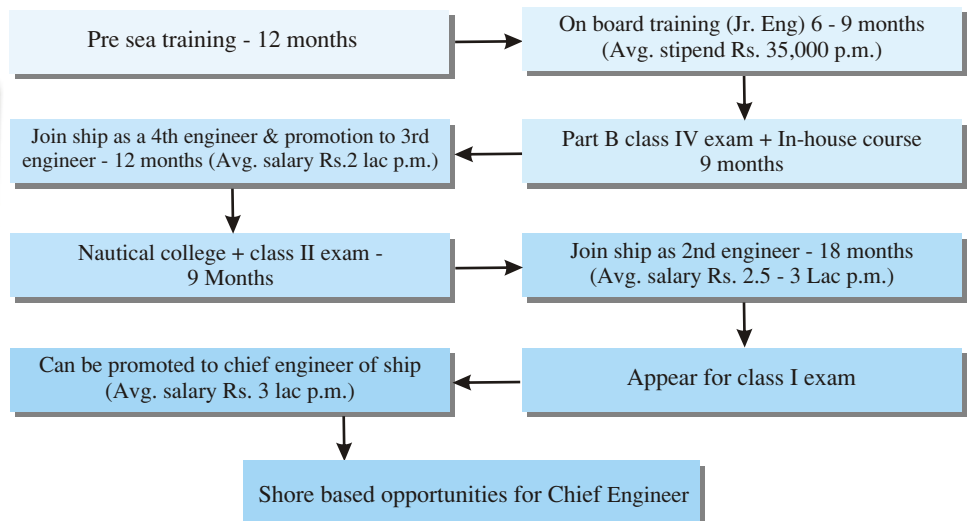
Pre sea training - 12 months

On board training (Jr. Eng) 6 - 9 months
(Avg. stipend Rs. 35,000 p.m.)

Part B class IV exam + In-house course
9 months

Join ship as a 4th engineer & promotion to 3rd engineer - 12 months (Avg. salary Rs.2 lac p.m.)

Nautical college + class II exam - 9 Months

Join ship as 2nd engineer - 18 months
(Avg. salary Rs. 2.5 - 3 Lac p.m.)

Appear for class I exam

Can be promoted to chief engineer of ship
(Avg. salary Rs. 3 lac p.m.)

Shore based opportunities for Chief Engineer